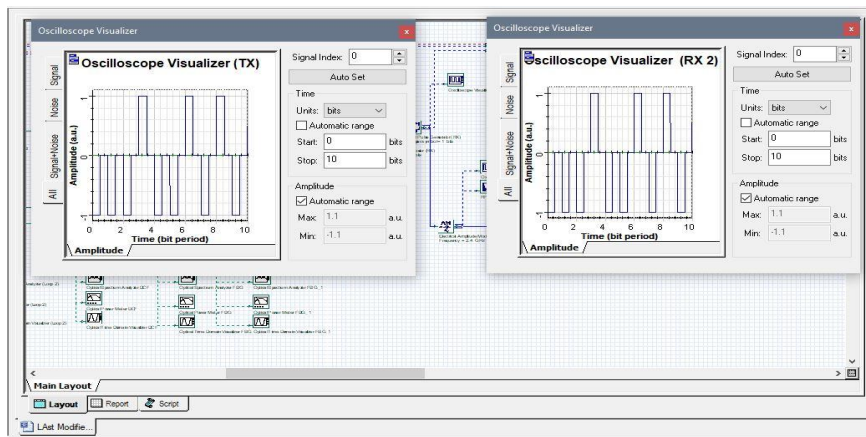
Oscilloscope Visualizer

Oscilloscope Visualizer (TX)

Signal
Noise
Signal+Noise
All

Amplitude (a.u.)

1
0
-1

0 2 4 6 8 10

Time (bit period)

Amplitude

Signal Index: 0

Auto Set

Time

Units: bits

Automatic range

Start: 0 bits

Stop: 10 bits

Amplitude

Automatic range

Max: 1.1 a.u.

Min: -1.1 a.u.

Oscilloscope Visualizer

Oscilloscope Visualizer (RX 2)

Signal
Noise
Signal+Noise
All

Amplitude (a.u.)

1
0
-1

0 2 4 6 8 10

Time (bit period)

Amplitude

Signal Index: 0

Auto Set

Time

Units: bits

Automatic range

Start: 0 bits

Stop: 10 bits

Amplitude

Automatic range

Max: 1.1 a.u.

Min: -1.1 a.u.

Main Layout

Layout Report Script

LAst Modifie...